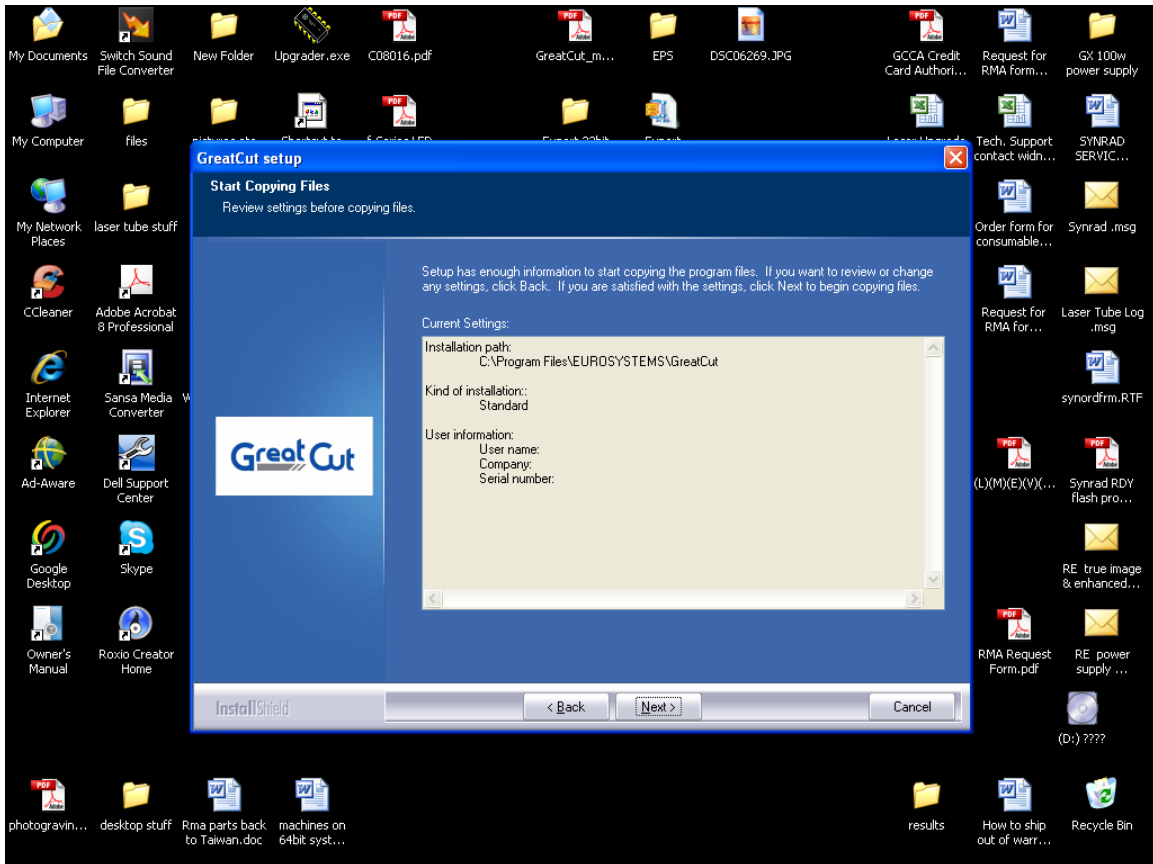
My Documents
Switch Sound File Converter
New Folder
Upgrader.exe
C08016.pdf
GreatCut_m...
EPS
DSC06269.JPG
GCCA Credit Card Authori...
Request for RMA form...
GX 100w power supply

My Computer
files
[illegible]
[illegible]
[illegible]
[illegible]
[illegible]
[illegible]
Tech. Support contact widn...
SYNRAD SERVIC...

GreatCut setup

Start Copying Files
Review settings before copying files.

Setup has enough information to start copying the program files. If you want to review or change any settings, click Back. If you are satisfied with the settings, click Next to begin copying files.

Current Settings:

Installation path:
C:\Program Files\EUROSYSTEMS\GreatCut

Kind of installation::
Standard

User information:
User name:
Company:
Serial number:

GreatCut

InstallShield
< Back
Next >
Cancel

My Network Places
laser tube stuff
Order form for consumable...
Synrad .msg
CCleaner
Adobe Acrobat 8 Professional
Request for RMA for...
Laser Tube Log .msg
Internet Explorer
Sansa Media Converter
synordfrm.RTF
Ad-Aware
Dell Support Center
(L)(M)(E)(V)(...
Synrad RDY flash pro...
Google Desktop
Skype
RE true image & enhanced...
Owner's Manual
Roxio Creator Home
RMA Request Form.pdf
RE power supply ...
(D:) ????
photogravin...
desktop stuff
Rma parts back to Taiwan.doc
machines on 64bit syst...
results
How to ship out of warr...
Recycle Bin